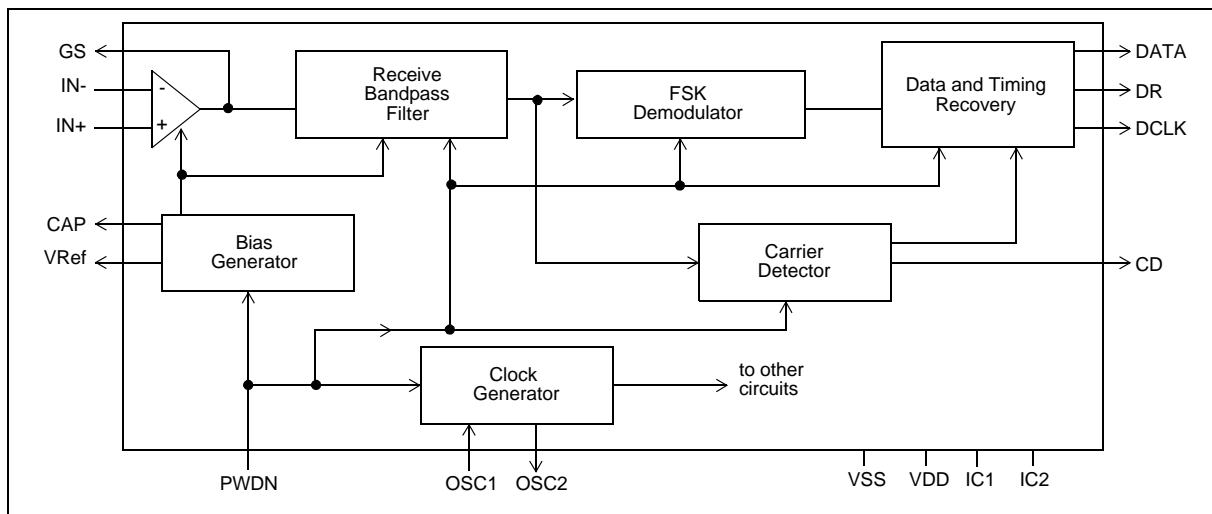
GS
IN-
IN+
-
+
Receive Bandpass Filter
FSK Demodulator
Data and Timing Recovery
DATA
DR
DCLK
CAP
VRef
Bias Generator
Carrier Detector
CD
Clock Generator
to other circuits
PWDN
OSC1
OSC2
VSS
VDD
IC1
IC2